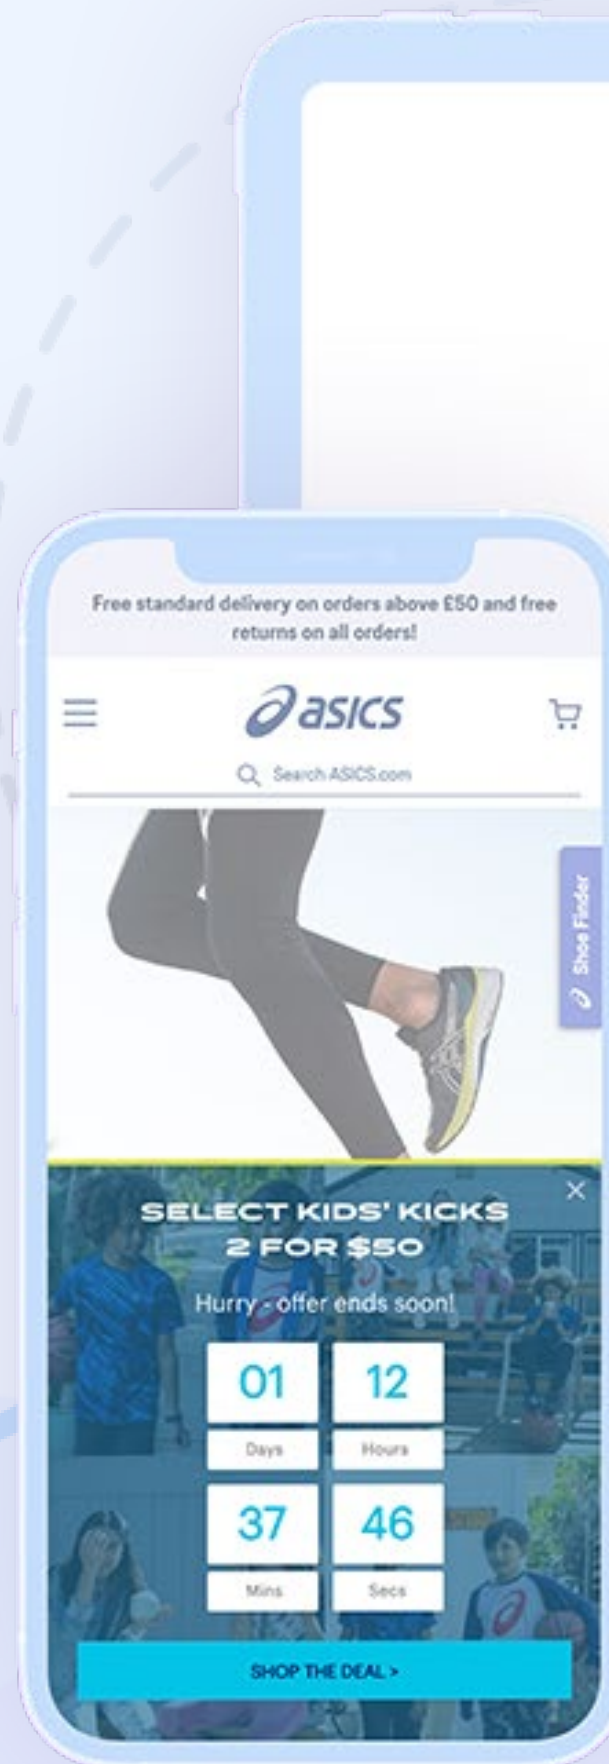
Free standard delivery on orders above £50 and free returns on all orders!

asics

Search ASICS.com

Shoe Finder

×

SELECT KIDS' KICKS
2 FOR $50

Hurry - offer ends soon!

| 01 | 12 |
|---|---|
| Days | Hours |
| 37 | 46 |
| Mins | Secs |

SHOP THE DEAL >